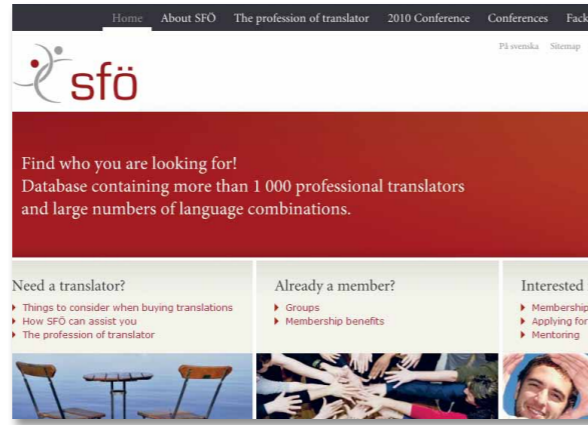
Home About SFÖ The profession of translator 2010 Conference Conferences Fack

På svenska Sitemap

sfö

Find who you are looking for!
Database containing more than 1 000 professional translators and large numbers of language combinations.

Need a translator?
Things to consider when buying translations
How SFÖ can assist you
The profession of translator

Already a member?
Groups
Membership benefits

Interested
Membership
Applying for
Mentoring